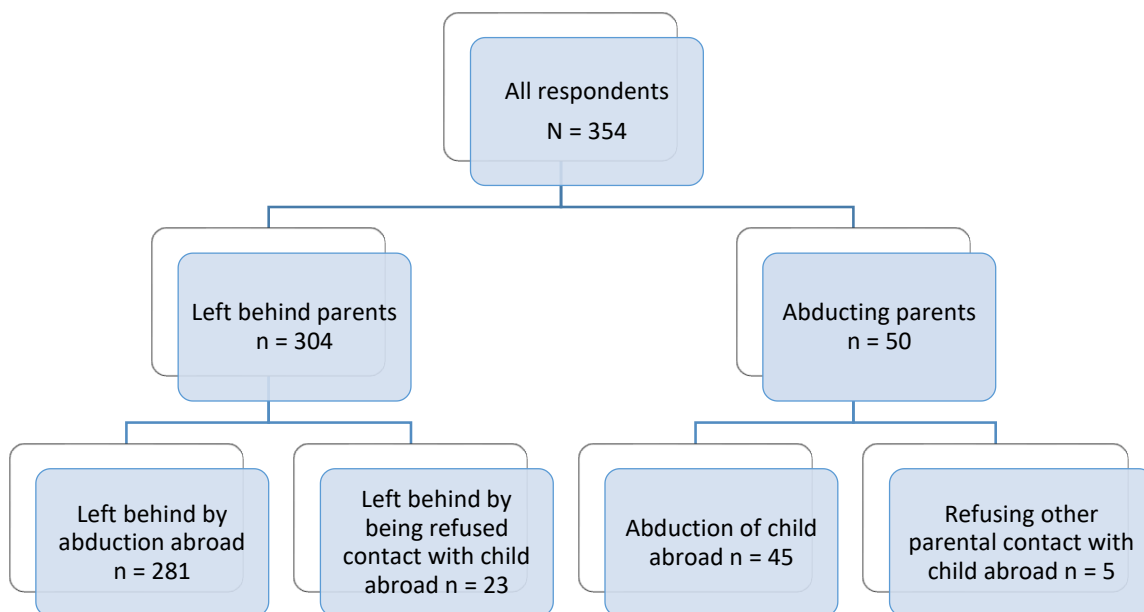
All respondents
N = 354

Left behind parents
n = 304

Abducting parents
n = 50

Left behind by abduction abroad
n = 281

Left behind by being refused contact with child abroad n = 23

Abduction of child abroad n = 45

Refusing other parental contact with child abroad n = 5